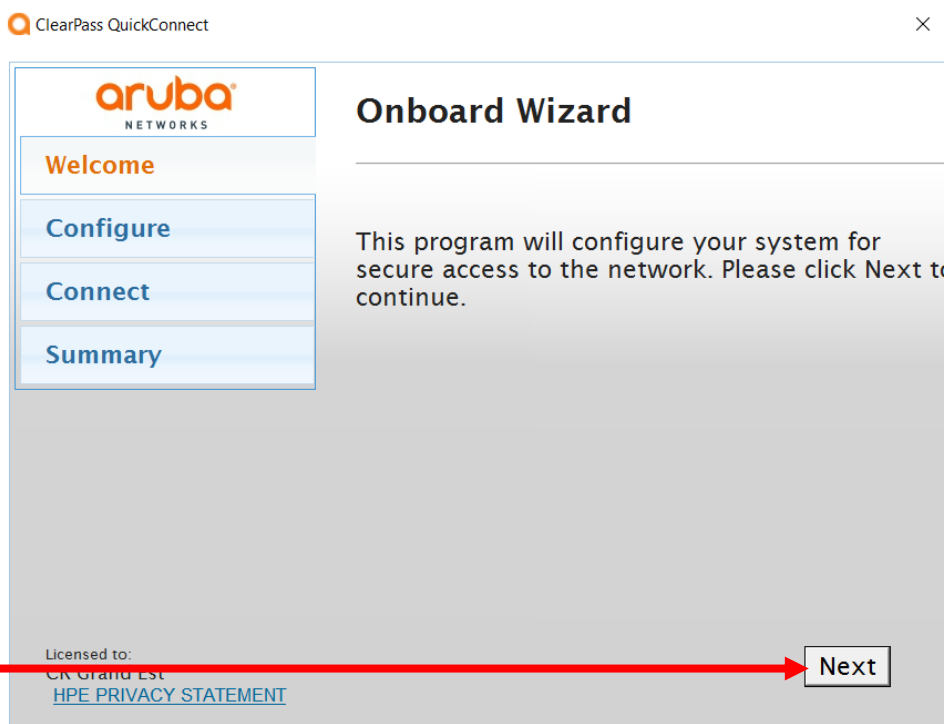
ClearPass QuickConnect

aruba
NETWORKS

Welcome

Configure

Connect

Summary

Onboard Wizard

This program will configure your system for secure access to the network. Please click Next to continue.

Licensed to:
CR Grand Est
HPE PRIVACY STATEMENT

Next